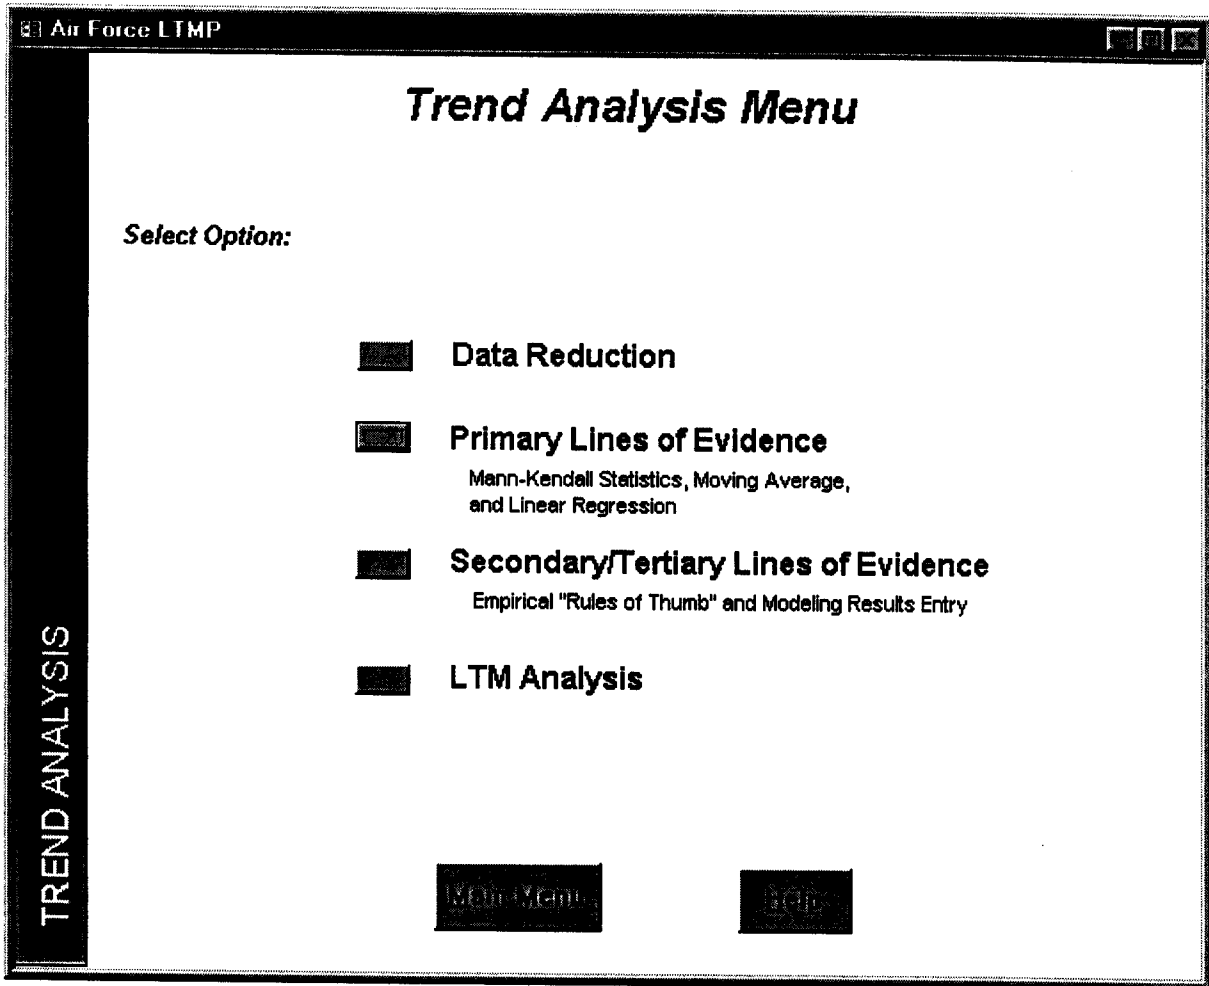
Air Force LTMP

Trend Analysis Menu

Select Option:

Data Reduction

Primary Lines of Evidence
Mann-Kendall Statistics, Moving Average, and Linear Regression

Secondary/Tertiary Lines of Evidence
Empirical "Rules of Thumb" and Modeling Results Entry

LTM Analysis

TREND ANALYSIS

Main Menu

Help